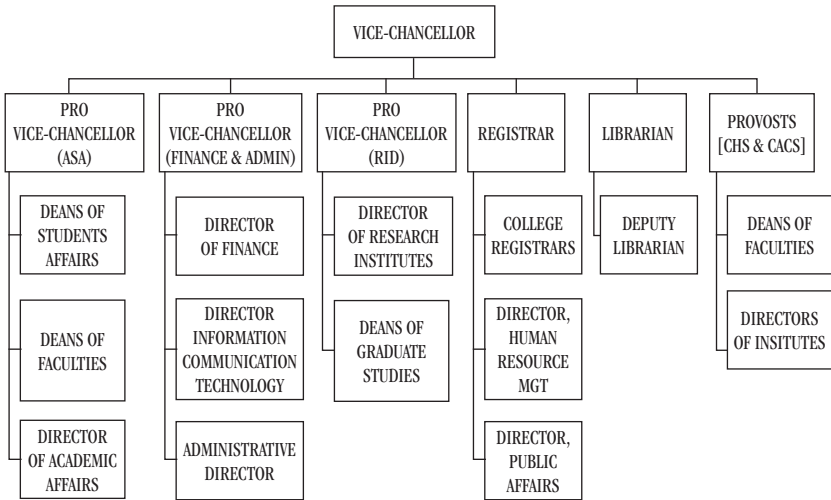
VICE-CHANCELLOR

PRO VICE-CHANCELLOR (ASA)

DEANS OF STUDENTS AFFAIRS

DEANS OF FACULTIES

DIRECTOR OF ACADEMIC AFFAIRS

PRO VICE-CHANCELLOR (FINANCE & ADMIN)

DIRECTOR OF FINANCE

DIRECTOR INFORMATION COMMUNICATION TECHNOLOGY

ADMINISTRATIVE DIRECTOR

PRO VICE-CHANCELLOR (RID)

DIRECTOR OF RESEARCH INSTITUTES

DEANS OF GRADUATE STUDIES

REGISTRAR

COLLEGE REGISTRARS

DIRECTOR, HUMAN RESOURCE MGT

DIRECTOR, PUBLIC AFFAIRS

LIBRARIAN

DEPUTY LIBRARIAN

PROVOSTS [CHS & CACS]

DEANS OF FACULTIES

DIRECTORS OF INSITUTES